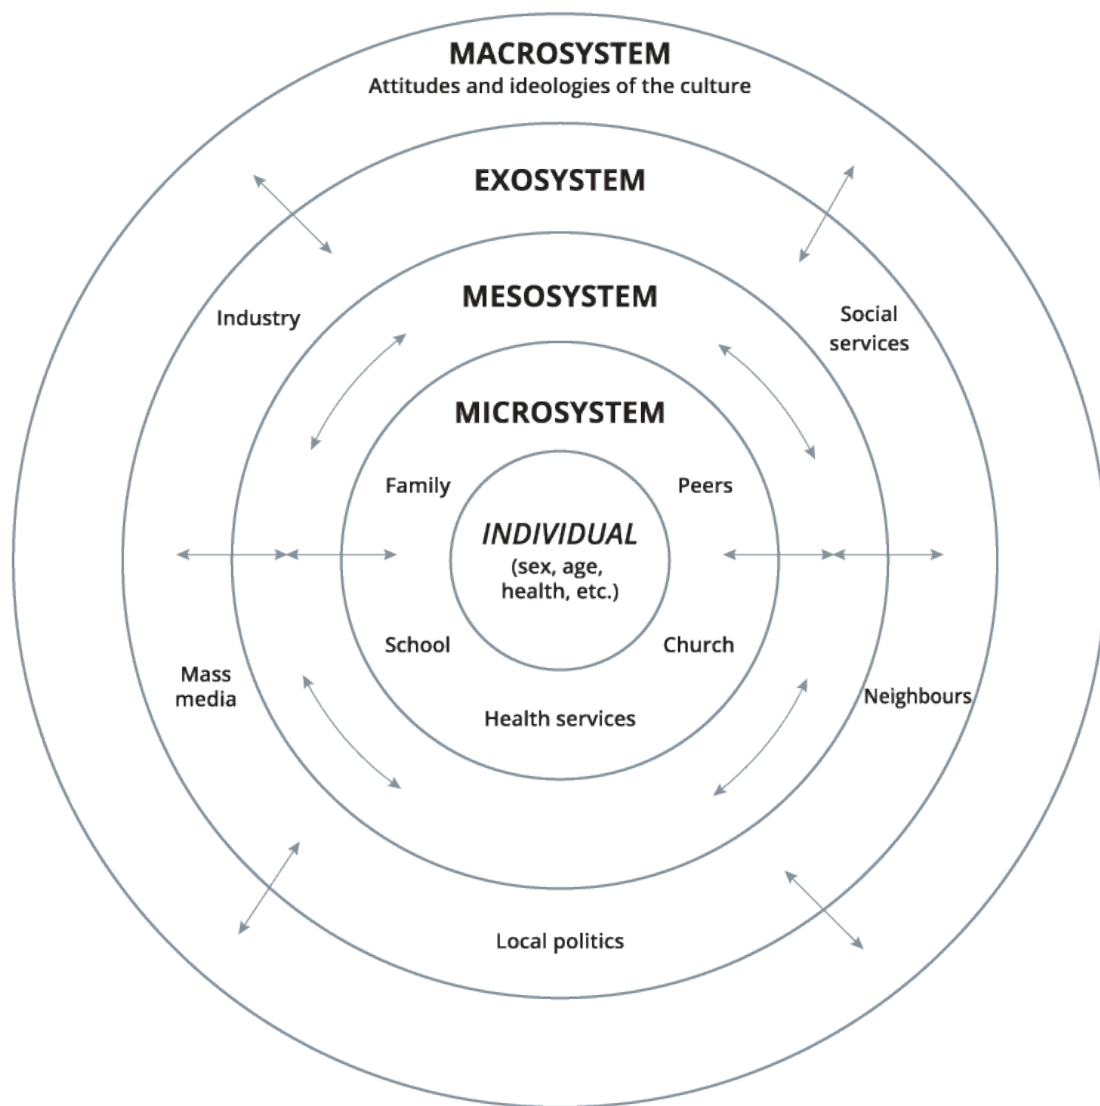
MACROSYSTEM
Attitudes and ideologies of the culture

EXOSYSTEM

Industry

Social services

MESOSYSTEM

MICROSYSTEM

Family

Peers

INDIVIDUAL
(sex, age, health, etc.)

School

Church

Health services

Mass media

Neighbours

Local politics